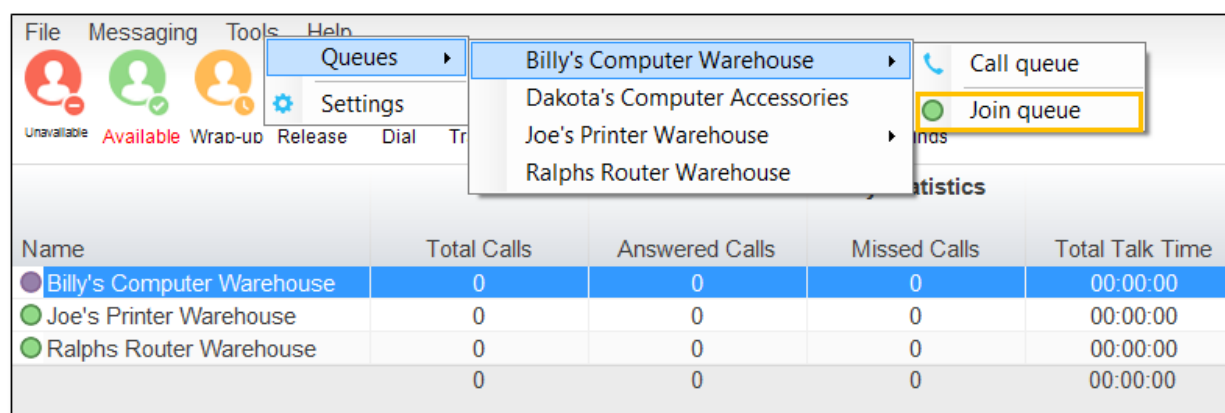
File Messaging Tools Help

Queues

Settings

Billy's Computer Warehouse

Dakota's Computer Accessories

Joe's Printer Warehouse

Ralphs Router Warehouse

Call queue

Join queue

Unavailable Available Wrap-up Release Dial Tr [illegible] nds

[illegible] tatistics

| Name | Total Calls | Answered Calls | Missed Calls | Total Talk Time |
|---|---|---|---|---|
| Billy's Computer Warehouse | 0 | 0 | 0 | 00:00:00 |
| Joe's Printer Warehouse | 0 | 0 | 0 | 00:00:00 |
| Ralphs Router Warehouse | 0 | 0 | 0 | 00:00:00 |
| | 0 | 0 | 0 | 00:00:00 |